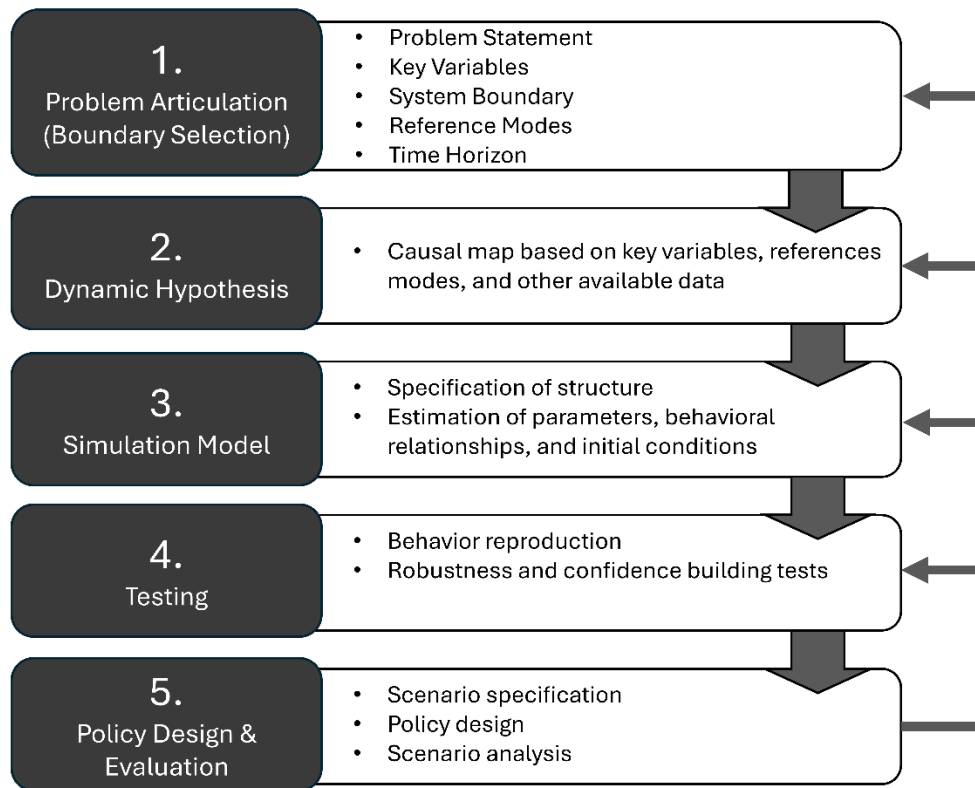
1.
Problem Articulation (Boundary Selection)

- Problem Statement
- Key Variables
- System Boundary
- Reference Modes
- Time Horizon

2.
Dynamic Hypothesis

- Causal map based on key variables, references modes, and other available data

3.
Simulation Model

- Specification of structure
- Estimation of parameters, behavioral relationships, and initial conditions

4.
Testing

- Behavior reproduction
- Robustness and confidence building tests

5.
Policy Design & Evaluation

- Scenario specification
- Policy design
- Scenario analysis